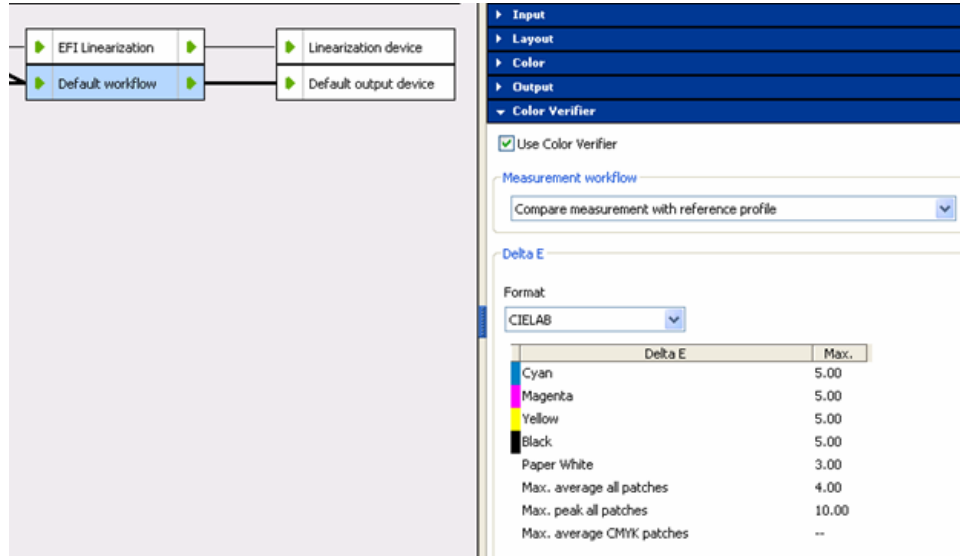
EFI Linearization
Linearization device
Default workflow
Default output device

Input
Layout
Color
Output
Color Verifier

Use Color Verifier

Measurement workflow
Compare measurement with reference profile

Delta E

Format
CIELAB

| Delta E | Max. |
|---|---|
| Cyan | 5.00 |
| Magenta | 5.00 |
| Yellow | 5.00 |
| Black | 5.00 |
| Paper White | 3.00 |
| Max. average all patches | 4.00 |
| Max. peak all patches | 10.00 |
| Max. average CMYK patches | -- |